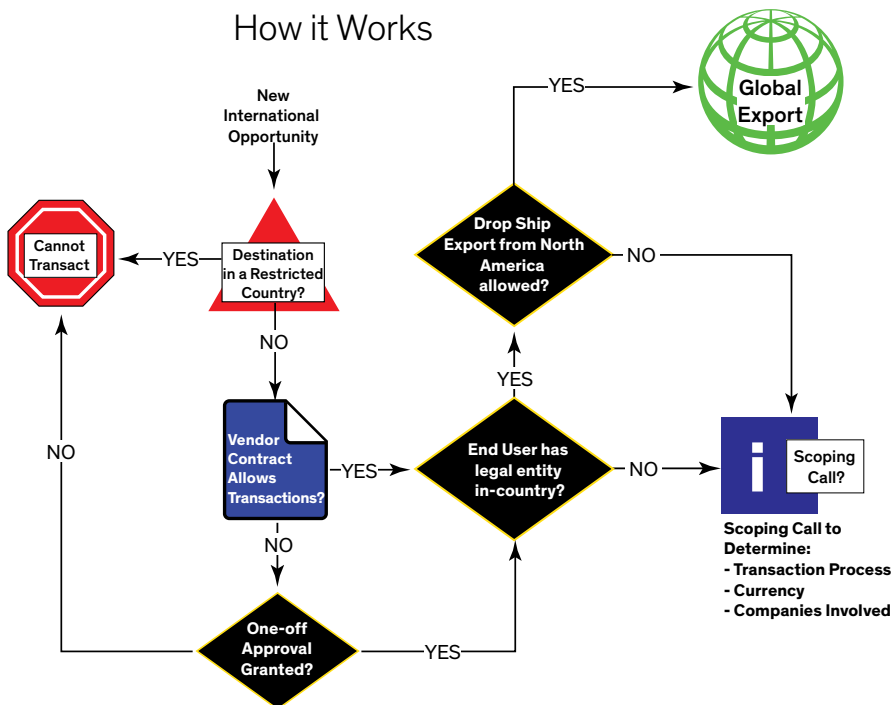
How it Works

New International Opportunity

Destination in a Restricted Country?

YES

Cannot Transact

NO

Vendor Contract Allows Transactions?

YES

NO

One-off Approval Granted?

YES

NO

End User has legal entity in-country?

YES

NO

Drop Ship Export from North America allowed?

YES

Global Export

NO

i

Scoping Call?

Scoping Call to Determine:
- Transaction Process
- Currency
- Companies Involved